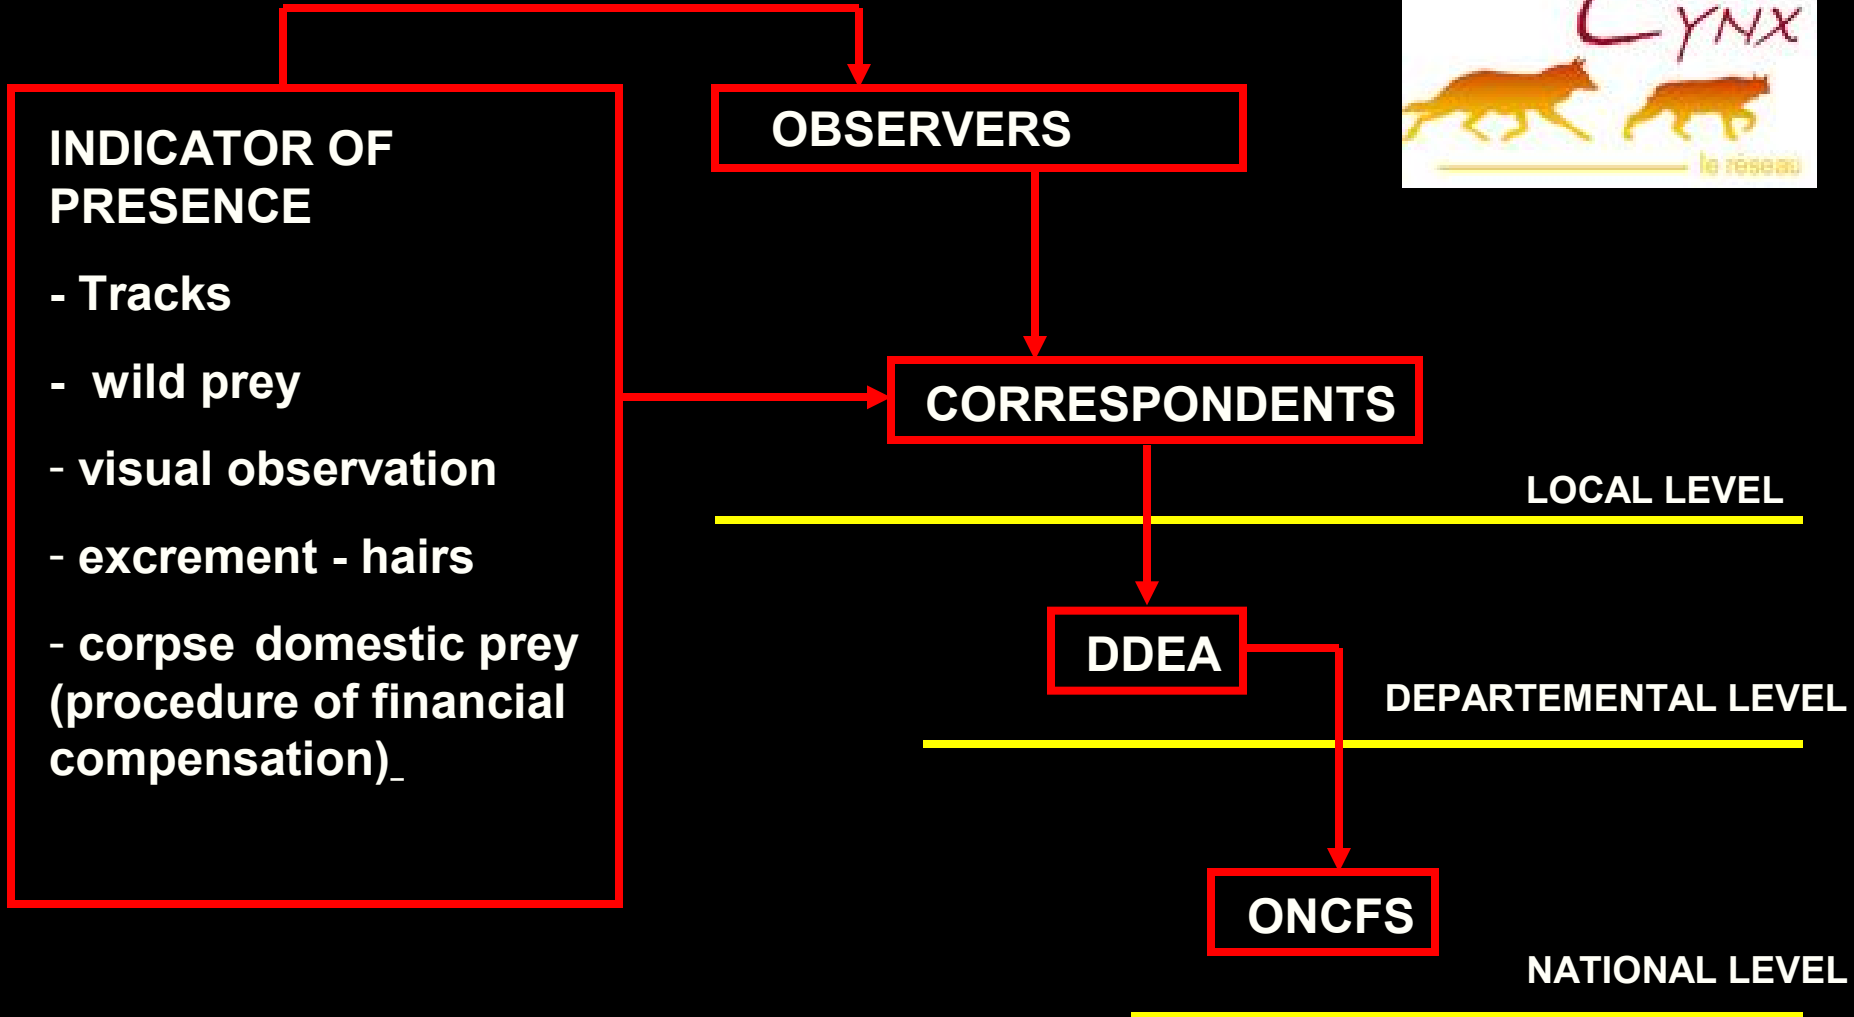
INDICATOR OF PRESENCE

- Tracks

- wild prey

- visual observation

- excrement - hairs

- corpse domestic prey (procedure of financial compensation)_

LYNX

le réseau

OBSERVERS

CORRESPONDENTS

LOCAL LEVEL

DDEA

DEPARTEMENTAL LEVEL

ONCFS

NATIONAL LEVEL